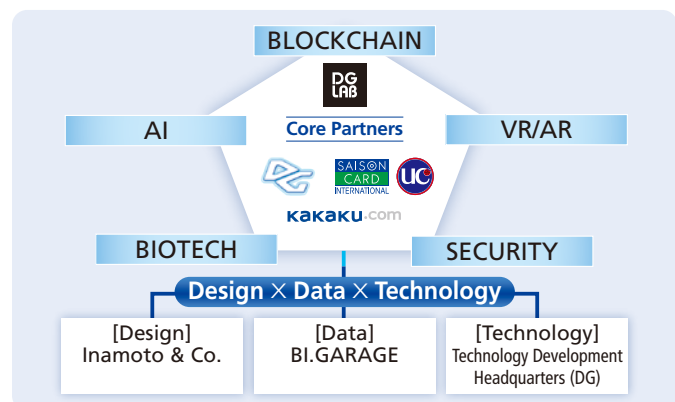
BLOCKCHAIN

DG LAB

AI

Core Partners

VR/AR

SAISON CARD INTERNATIONAL

UC

kakaku.com

BIOTECH

SECURITY

Design × Data × Technology

[Design]
Inamoto & Co.

[Data]
BI.GARAGE

[Technology]
Technology Development Headquarters (DG)